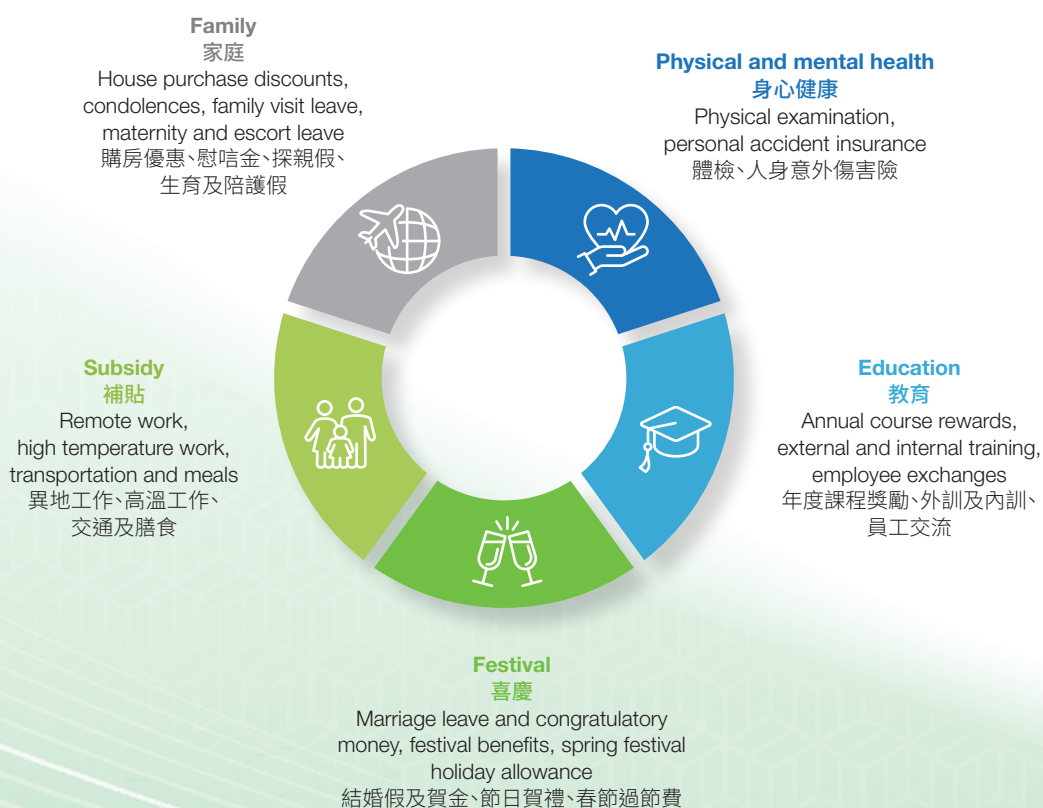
Family
家庭
House purchase discounts, condolences, family visit leave, maternity and escort leave
購房優惠、慰唁金、探親假、生育及陪護假

Physical and mental health
身心健康
Physical examination, personal accident insurance
體檢、人身意外傷害險

Subsidy
補貼
Remote work, high temperature work, transportation and meals
異地工作、高溫工作、交通及膳食

Education
教育
Annual course rewards, external and internal training, employee exchanges
年度課程獎勵、外訓及內訓、員工交流

Festival
喜慶
Marriage leave and congratulatory money, festival benefits, spring festival holiday allowance
結婚假及賀金、節日賀禮、春節過節費